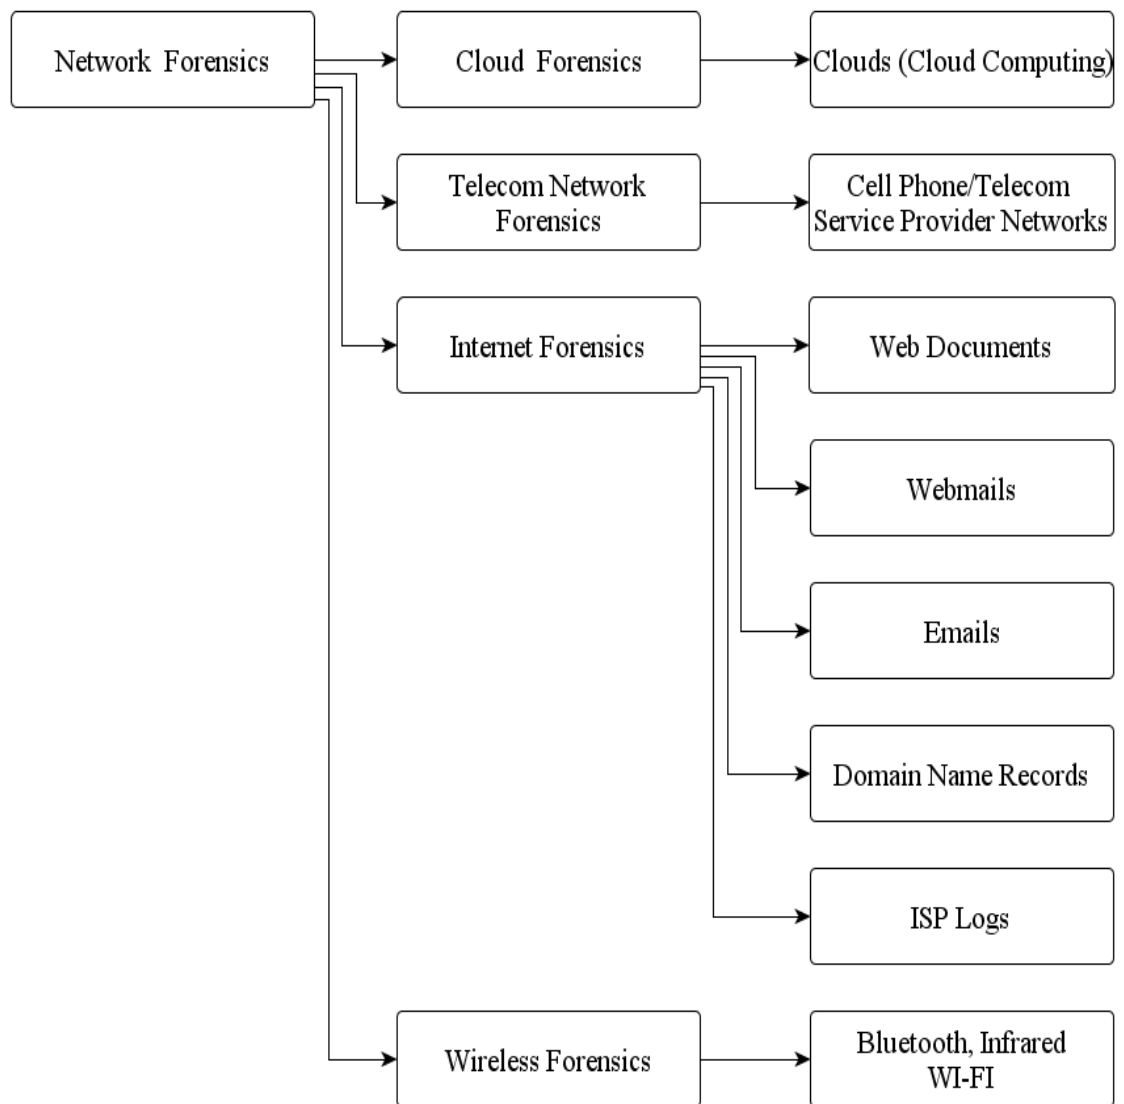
Network Forensics

Cloud Forensics

Clouds (Cloud Computing)

Telecom Network Forensics

Cell Phone/Telecom Service Provider Networks

Internet Forensics

Web Documents

Webmails

Emails

Domain Name Records

ISP Logs

Wireless Forensics

Bluetooth, Infrared WI-FI